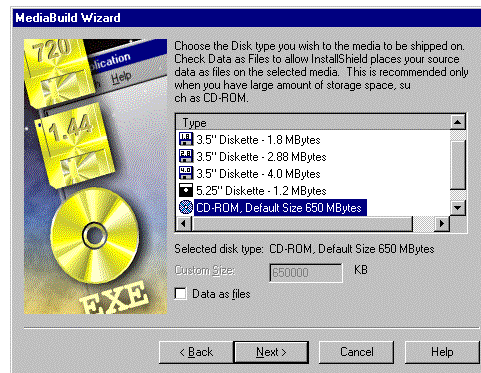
MediaBuild Wizard

720
plication
Help
1.44
EXE

Choose the Disk type you wish to the media to be shipped on. Check Data as Files to allow InstallShield places your source data as files on the selected media. This is recommended only when you have large amount of storage space, su ch as CD-ROM.

| Type |
|---|
| 3.5'' Diskette - 1.8 MBytes |
| 3.5'' Diskette - 2.88 MBytes |
| 3.5'' Diskette - 4.0 MBytes |
| 5.25'' Diskette - 1.2 MBytes |
| CD-ROM, Default Size 650 MBytes |

Selected disk type: CD-ROM, Default Size 650 MBytes

Custom Size: 650000 KB

Data as files

< Back Next > Cancel Help